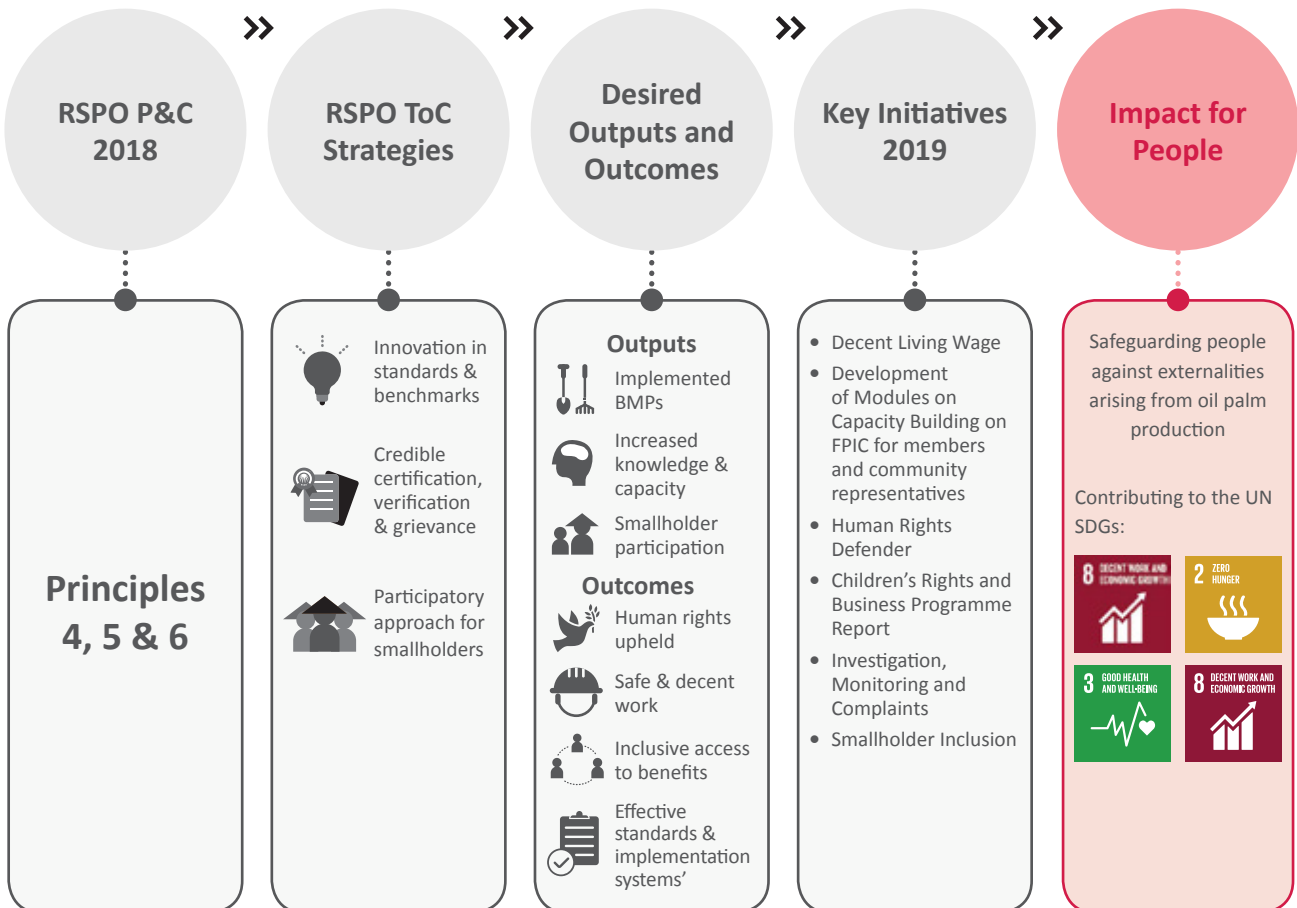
RSPO P&C 2018

RSPO ToC Strategies

Desired Outputs and Outcomes

Key Initiatives 2019

Impact for People

Principles 4, 5 & 6

Innovation in standards & benchmarks

Credible certification, verification & grievance

Participatory approach for smallholders

Outputs

Implemented BMPs

Increased knowledge & capacity

Smallholder participation

Outcomes

Human rights upheld

Safe & decent work

Inclusive access to benefits

Effective standards & implementation systems'

- Decent Living Wage
- Development of Modules on Capacity Building on FPIC for members and community representatives
- Human Rights Defender
- Children's Rights and Business Programme Report
- Investigation, Monitoring and Complaints
- Smallholder Inclusion

Safeguarding people against externalities arising from oil palm production

Contributing to the UN SDGs:

8 DECENT WORK AND ECONOMIC GROWTH

2 ZERO HUNGER

3 GOOD HEALTH AND WELL-BEING

8 DECENT WORK AND ECONOMIC GROWTH